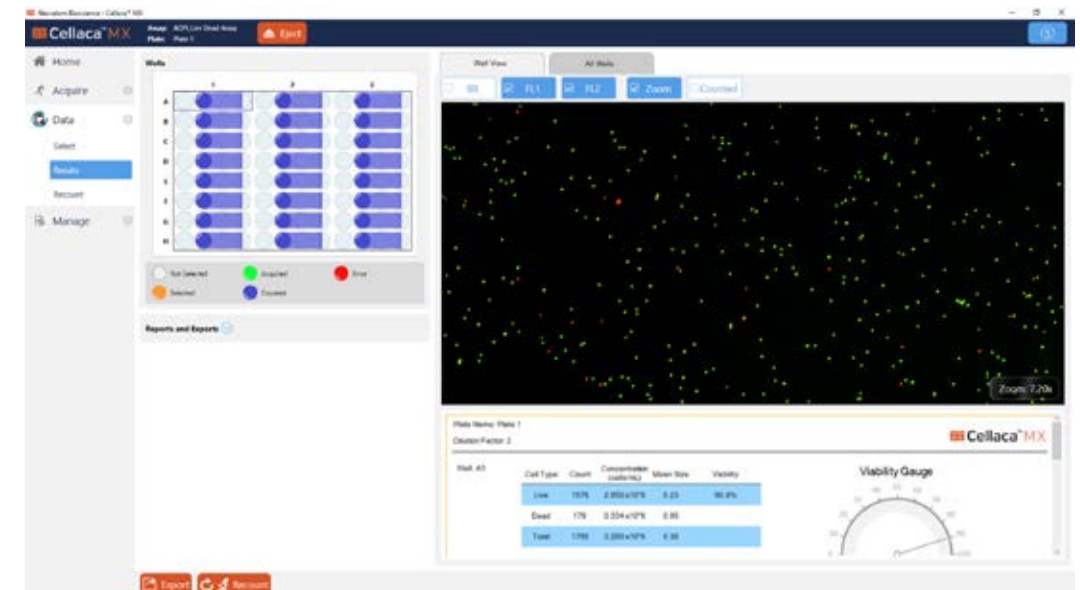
Nexcelom Bioscience - Cellaca™ MX

Cellaca™ MX

Assay: AOPI Live Dead Assay
Plate: Plate 1

Eject

Home

Acquire

Data

Select

Results

Recount

Manage

Wells

1 2 3

A
B
C
D
E
F
G
H

Not Selected
Acquired
Error
Selected
Counted

Reports and Exports

Well View

All Wells

BR

FL1

FL2

Zoom

Counted

Zoom: 7.20x

Plate Name: Plate 1

Dilution Factor: 2

Cellaca™ MX

Well: A1

| Cell Type | Count | Concentration (cells/mL) | Mean Size | Viability |
|---|---|---|---|---|
| Live | 1576 | 2.850 x10^6 | 6.23 | 90.4% |
| Dead | 179 | 0.334 x10^6 | 6.95 | |
| Total | 1755 | 3.200 x10^6 | 6.30 | |

Viability Gauge

Export

Recount